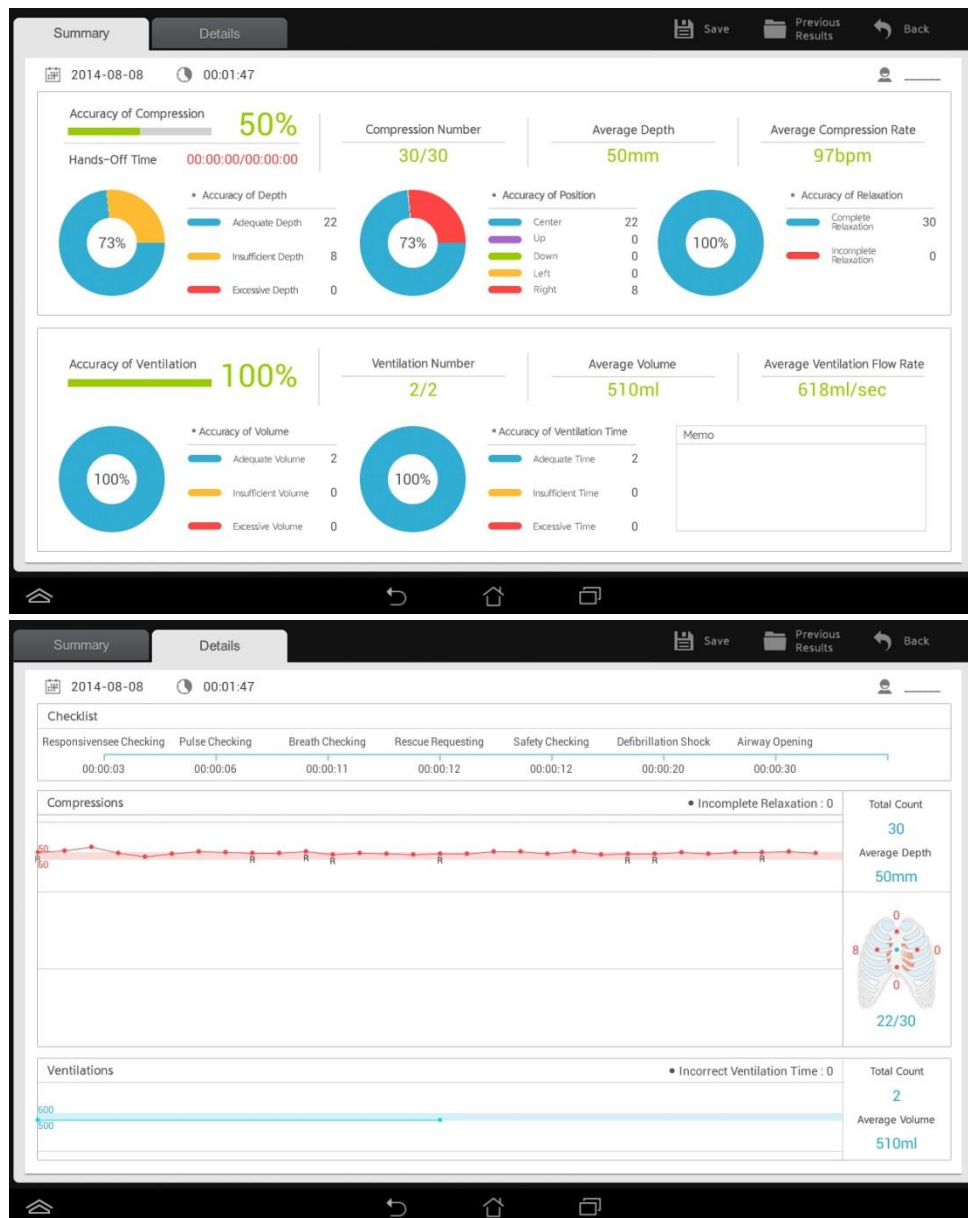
Summary | Details | Save | Previous Results | Back

2014-08-08 00:01:47

Accuracy of Compression 50%
Hands-Off Time 00:00:00/00:00:00

Compression Number 30/30
Average Depth 50mm
Average Compression Rate 97bpm

73%
• Accuracy of Depth
Adequate Depth 22
Insufficient Depth 8
Excessive Depth 0

73%
• Accuracy of Position
Center 22
Up 0
Down 0
Left 0
Right 8

100%
• Accuracy of Relaxation
Complete Relaxation 30
Incomplete Relaxation 0

Accuracy of Ventilation 100%
Ventilation Number 2/2
Average Volume 510ml
Average Ventilation Flow Rate 618ml/sec

100%
• Accuracy of Volume
Adequate Volume 2
Insufficient Volume 0
Excessive Volume 0

100%
• Accuracy of Ventilation Time
Adequate Time 2
Insufficient Time 0
Excessive Time 0

Memo

Summary | Details | Save | Previous Results | Back

2014-08-08 00:01:47

Checklist
Responsivensee Checking 00:00:03
Pulse Checking 00:00:06
Breath Checking 00:00:11
Rescue Requesting 00:00:12
Safety Checking 00:00:12
Defibrillation Shock 00:00:20
Airway Opening 00:00:30

Compressions
• Incomplete Relaxation : 0
50
60
R R R R R R R R
Total Count 30
Average Depth 50mm
0
8
0
0
22/30

Ventilations
• Incorrect Ventilation Time : 0
600
500
Total Count 2
Average Volume 510ml